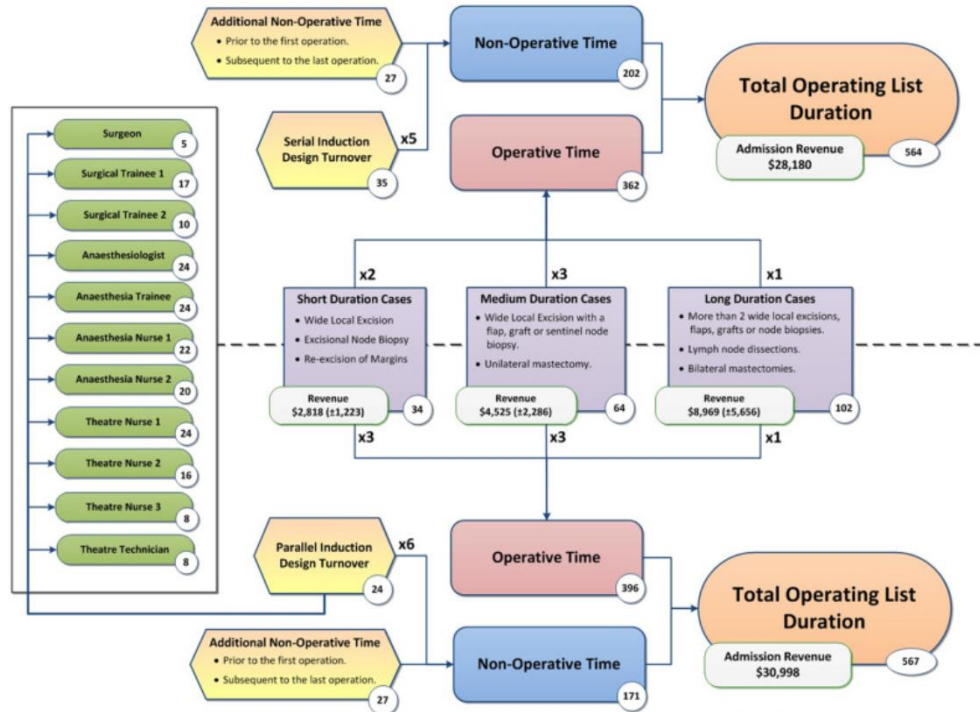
Additional Non-Operative Time
• Prior to the first operation.
• Subsequent to the last operation.
27

Non-Operative Time
202

Total Operating List Duration
Admission Revenue
$28,180
564

Serial Induction Design Turnover
35
x5

Operative Time
362

Surgeon 5
Surgical Trainee 1 17
Surgical Trainee 2 10
Anaesthesiologist 24
Anaesthesia Trainee 24
Anaesthesia Nurse 1 22
Anaesthesia Nurse 2 20
Theatre Nurse 1 24
Theatre Nurse 2 16
Theatre Nurse 3 8
Theatre Technician 8

x2
Short Duration Cases
• Wide Local Excision
• Excisional Node Biopsy
• Re-excision of Margins
Revenue
$2,818 (±1,223)
34
x3

x3
Medium Duration Cases
• Wide Local Excision with a flap, graft or sentinel node biopsy.
• Unilateral mastectomy.
Revenue
$4,525 (±2,286)
64
x3

x1
Long Duration Cases
• More than 2 wide local excisions, flaps, grafts or node biopsies.
• Lymph node dissections.
• Bilateral mastectomies.
Revenue
$8,969 (±5,656)
102
x1

Parallel Induction Design Turnover
24
x6

Operative Time
396

Total Operating List Duration
Admission Revenue
$30,998
567

Additional Non-Operative Time
• Prior to the first operation.
• Subsequent to the last operation.
27

Non-Operative Time
171